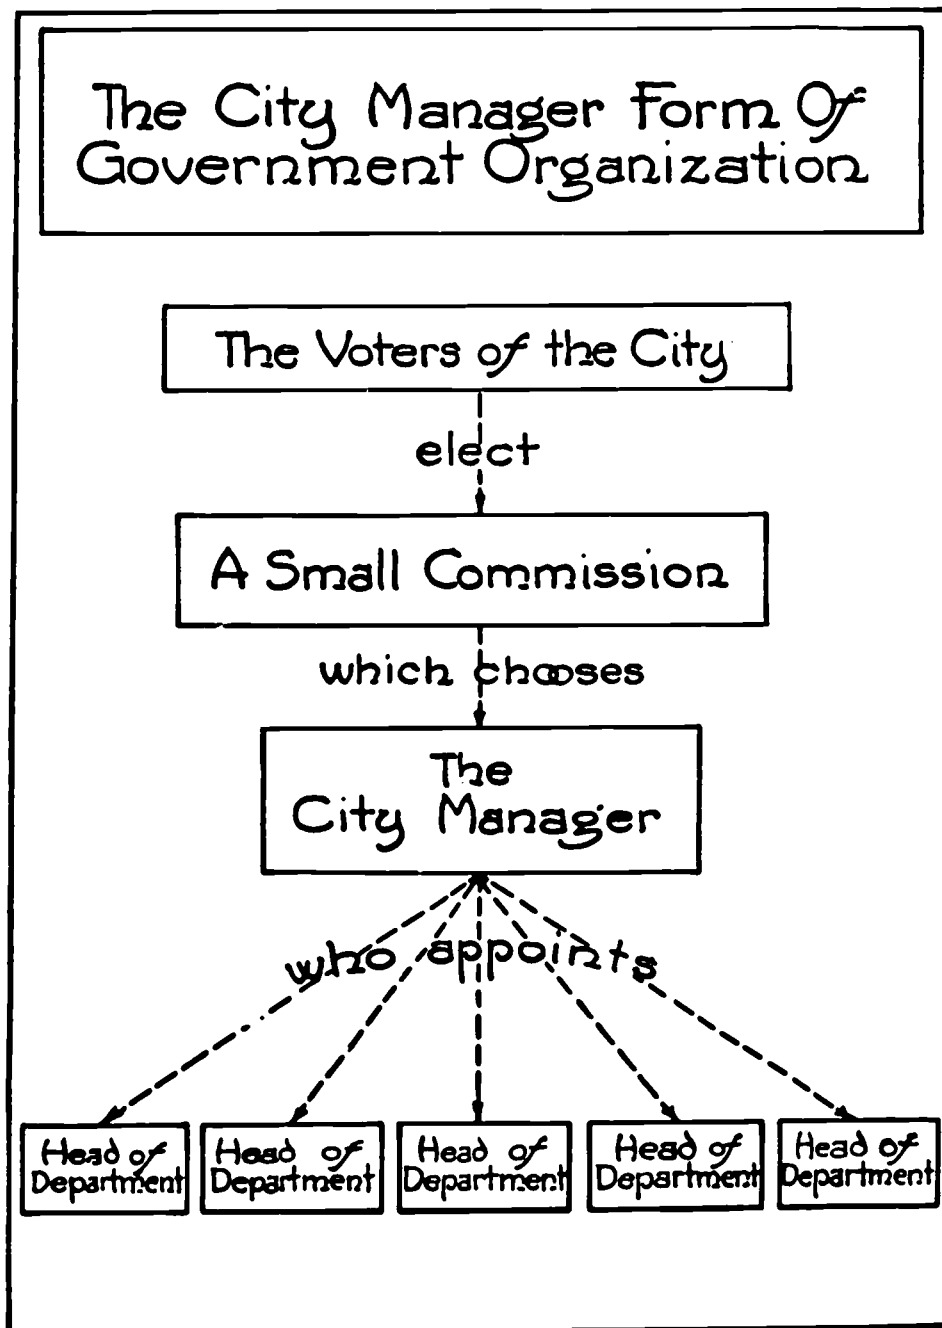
The City Manager Form Of Government Organization

The Voters of the City

elect

A Small Commission

which chooses

The City Manager

who appoints

Head of Department

Head of Department

Head of Department

Head of Department

Head of Department